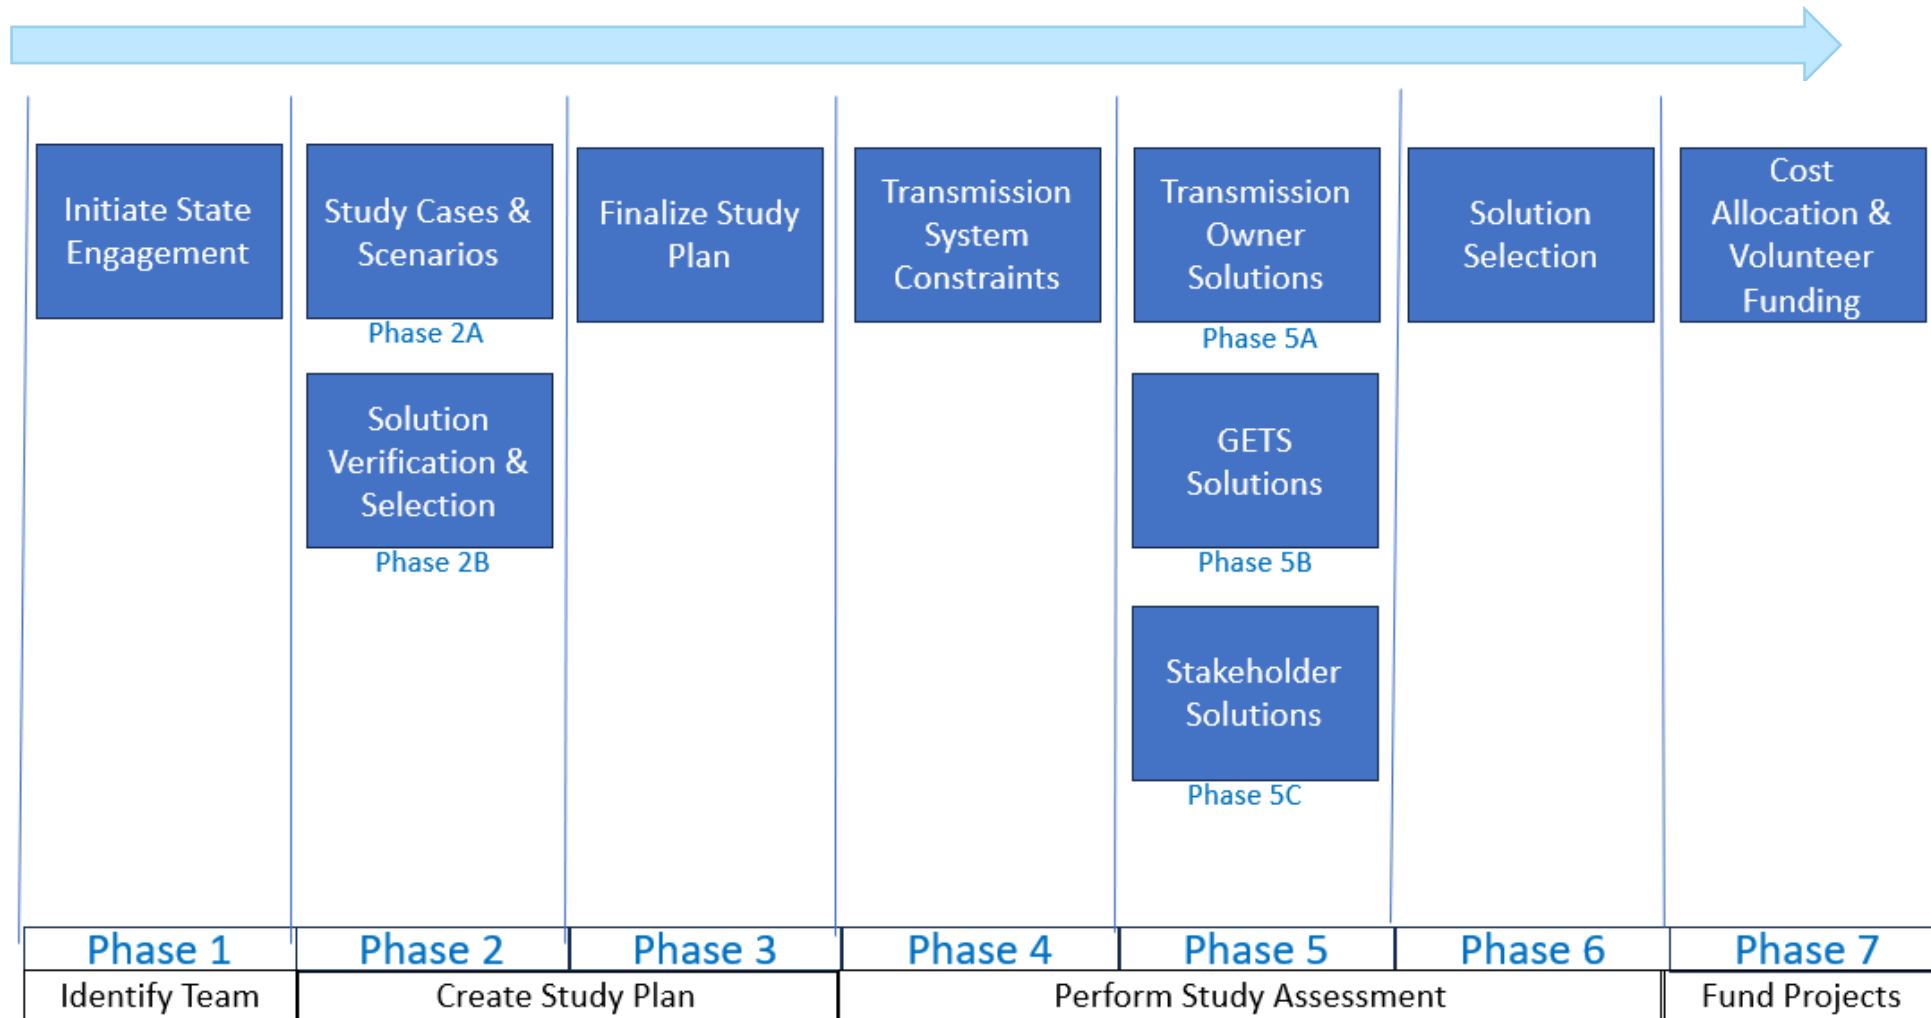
Initiate State Engagement

Study Cases & Scenarios

Phase 2A

Solution Verification & Selection

Phase 2B

Finalize Study Plan

Transmission System Constraints

Transmission Owner Solutions

Phase 5A

GETS Solutions

Phase 5B

Stakeholder Solutions

Phase 5C

Solution Selection

Cost Allocation & Volunteer Funding

| Phase 1 | Phase 2 | Phase 3 | Phase 4 | Phase 5 | Phase 6 | Phase 7 |
|---|---|---|---|---|---|---|
| Identify Team | Create Study Plan | | Perform Study Assessment | | | Fund Projects |